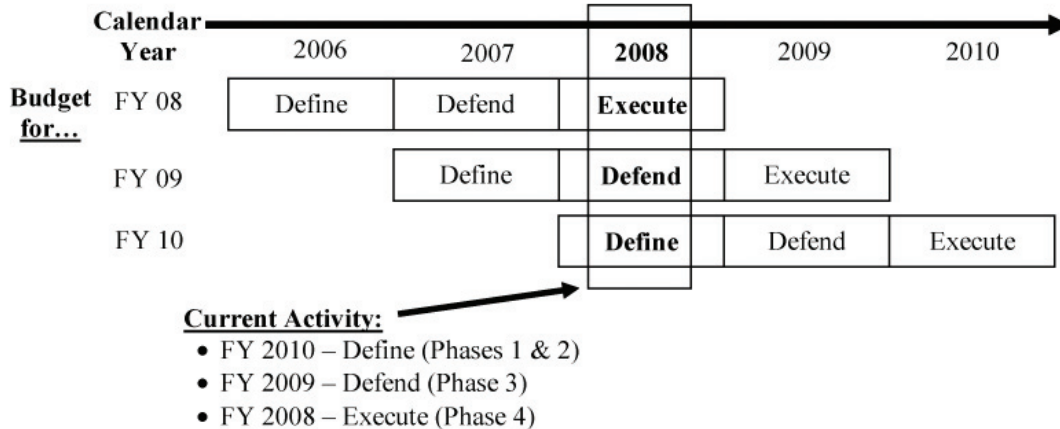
| Calendar Year | | 2006 | 2007 | 2008 | 2009 | 2010 |
|---|---|---|---|---|---|---|
| Budget for… | FY 08 | Define | Defend | **Execute** | | |
| | FY 09 | | Define | **Defend** | Execute | |
| | FY 10 | | | **Define** | Defend | Execute |

**Current Activity:**
- FY 2010 – Define (Phases 1 & 2)
- FY 2009 – Defend (Phase 3)
- FY 2008 – Execute (Phase 4)